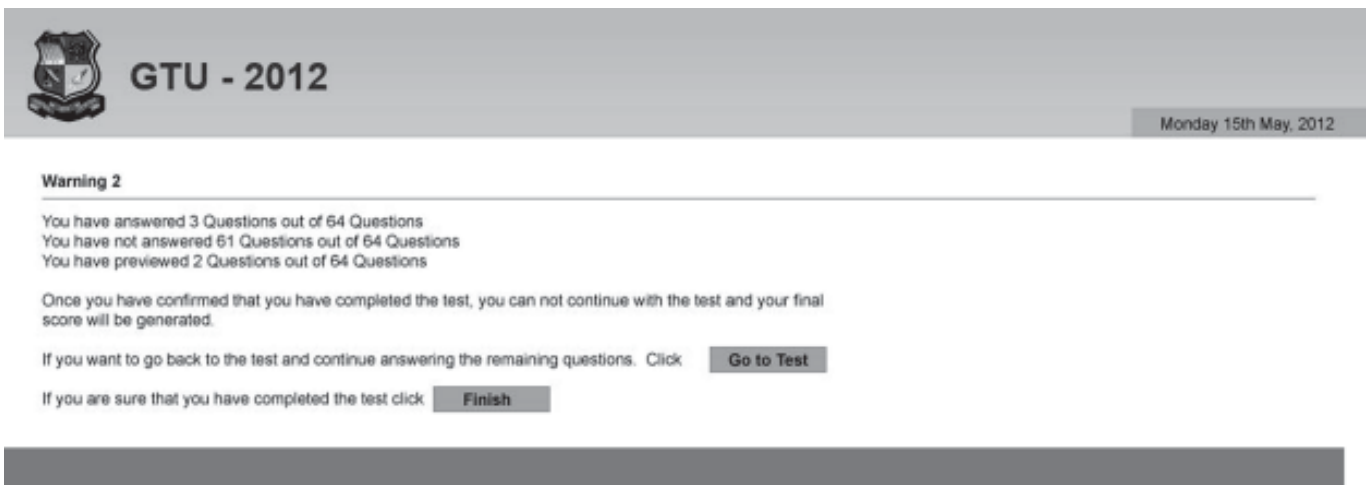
GTU - 2012

Monday 15th May, 2012

Warning 2

You have answered 3 Questions out of 64 Questions
You have not answered 61 Questions out of 64 Questions
You have previewed 2 Questions out of 64 Questions

Once you have confirmed that you have completed the test, you can not continue with the test and your final score will be generated.

If you want to go back to the test and continue answering the remaining questions. Click Go to Test

If you are sure that you have completed the test click Finish